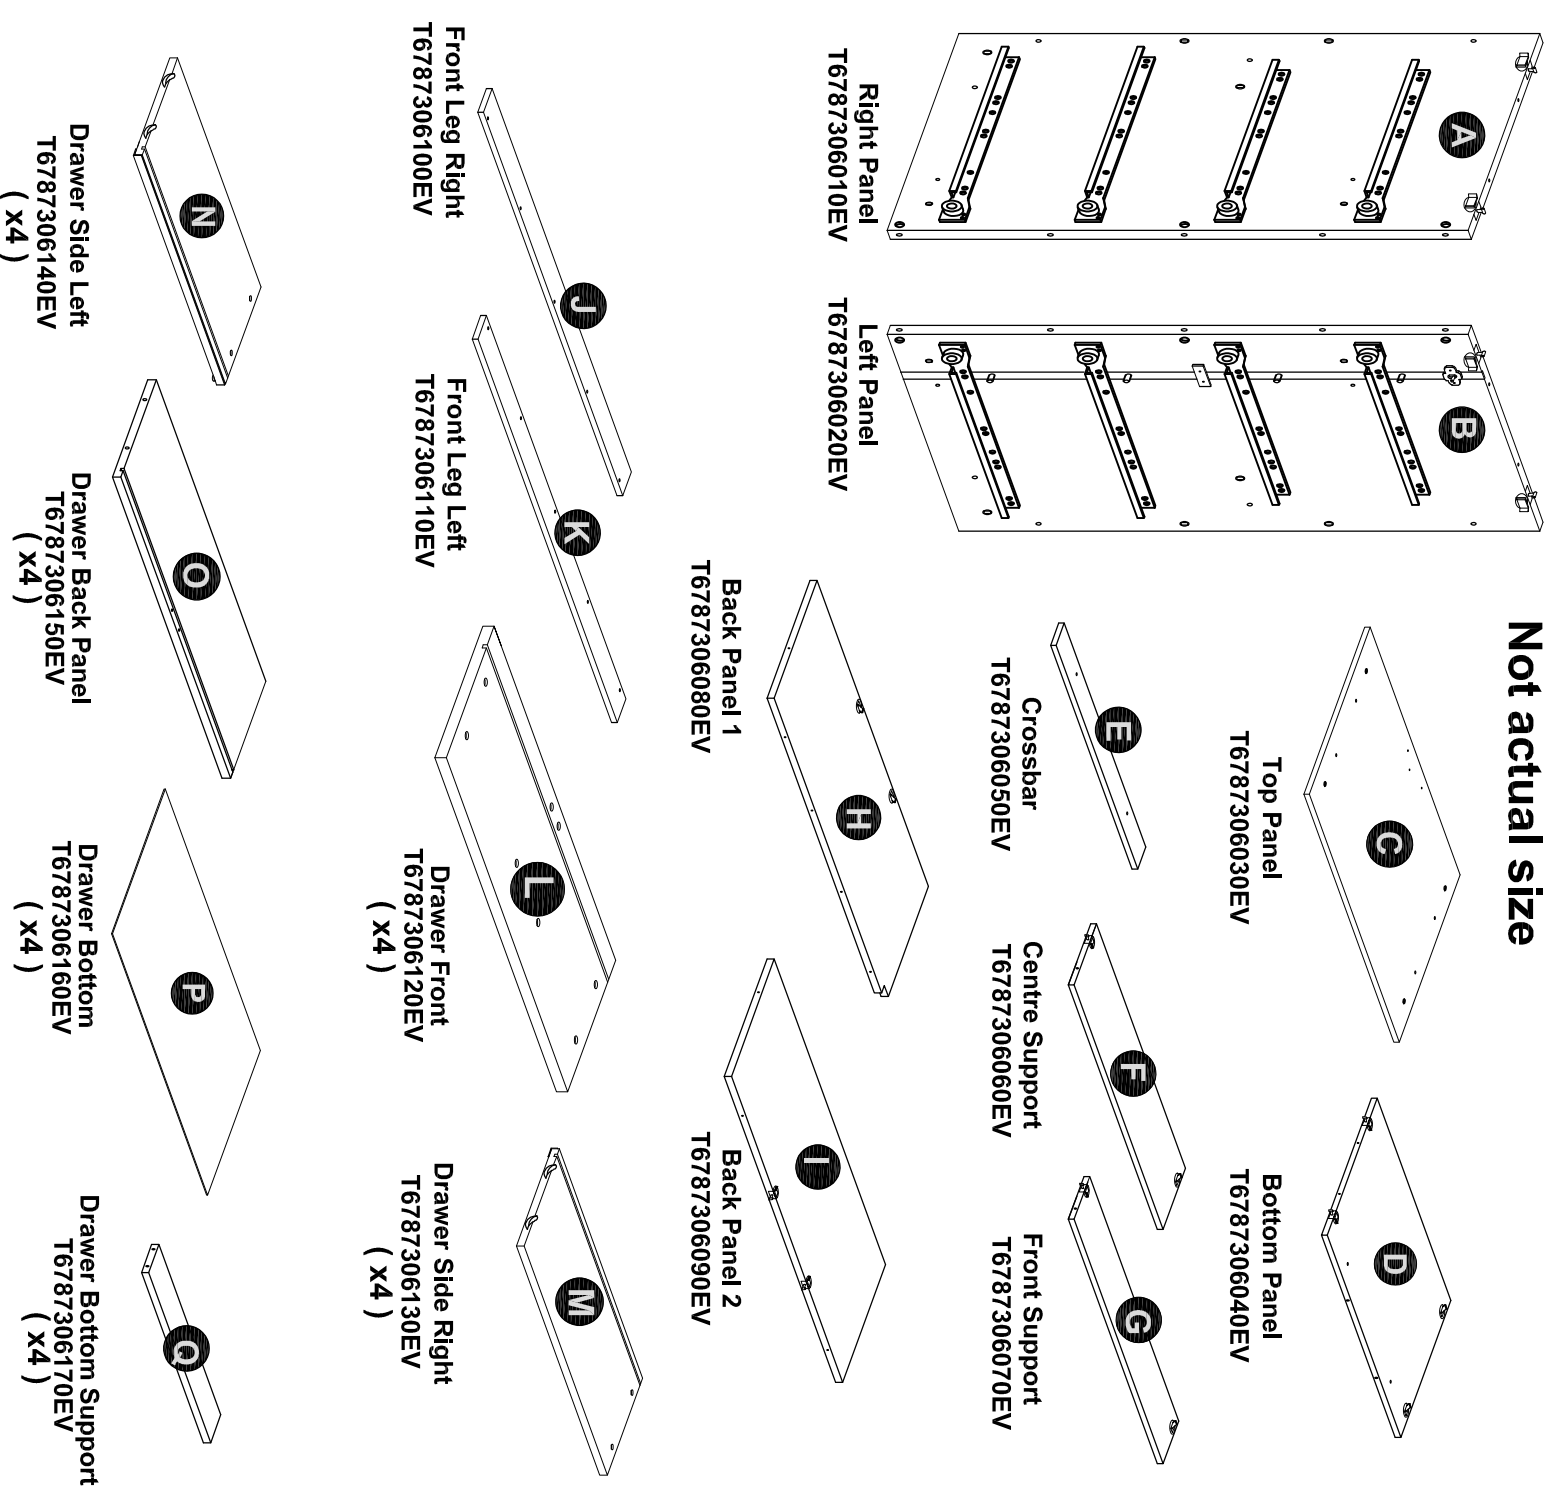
Not actual size

A
Right Panel
T678730601OEV

B
Left Panel
T678730602OEV

C
Top Panel
T678730603OEV

D
Bottom Panel
T678730604OEV

E
Crossbar
T678730605OEV

F
Centre Support
T678730606OEV

G
Front Support
T678730607OEV

H
Back Panel 1
T678730608OEV

I
Back Panel 2
T678730609OEV

J
Front Leg Right
T678730610OEV

K
Front Leg Left
T678730611OEV

L
Drawer Front
T678730612OEV
( x4 )

M
Drawer Side Right
T678730613OEV
( x4 )

N
Drawer Side Left
T678730614OEV
( x4 )

O
Drawer Back Panel
T678730615OEV
( x4 )

P
Drawer Bottom
T678730616OEV
( x4 )

Q
Drawer Bottom Support
T678730617OEV
( x4 )